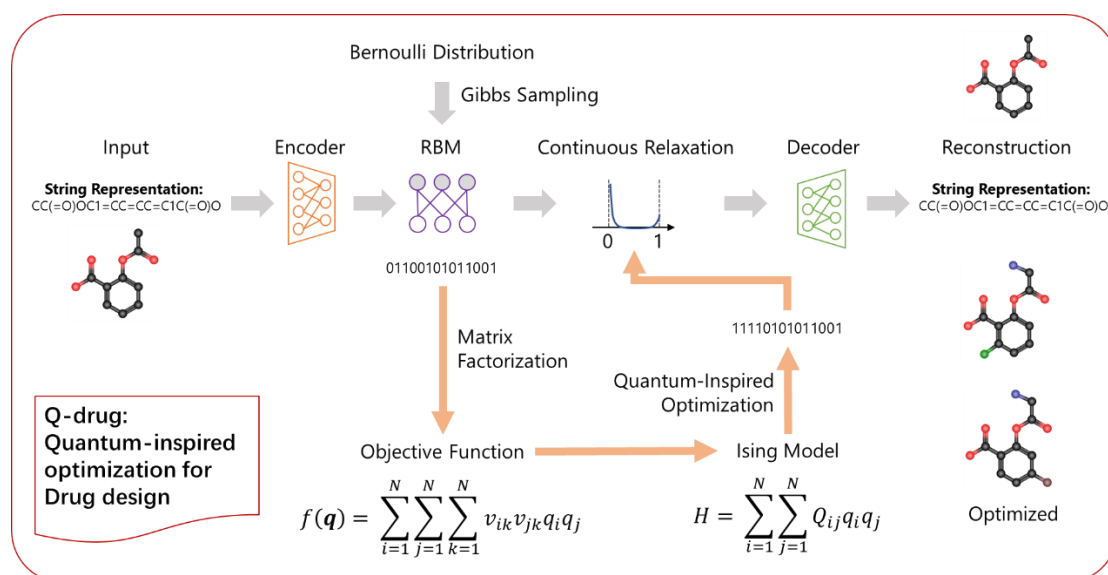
Bernoulli Distribution

Gibbs Sampling

Input

Encoder

RBM

Continuous Relaxation

Decoder

Reconstruction

String Representation:
CC(=O)OC1=CC=CC=C1C(=O)O

0

1

String Representation:
CC(=O)OC1=CC=CC=C1C(=O)O

01100101011001

Matrix Factorization

11110101011001

Quantum-Inspired Optimization

Q-drug:
Quantum-inspired optimization for Drug design

Objective Function

Ising Model

$f(\boldsymbol{q}) = \sum_{i=1}^{N}\sum_{j=1}^{N}\sum_{k=1}^{N} v_{ik}v_{jk}q_iq_j$

$H = \sum_{i=1}^{N}\sum_{j=1}^{N} Q_{ij}q_iq_j$

Optimized